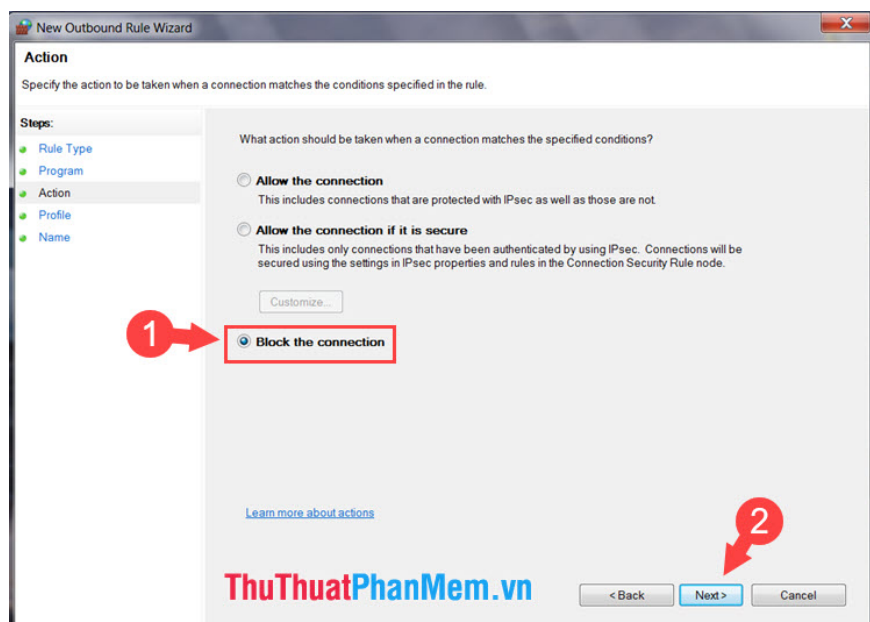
New Outbound Rule Wizard

Action

Specify the action to be taken when a connection matches the conditions specified in the rule.

Steps:
Rule Type
Program
Action
Profile
Name

What action should be taken when a connection matches the specified conditions?

Allow the connection
This includes connections that are protected with IPsec as well as those are not.

Allow the connection if it is secure
This includes only connections that have been authenticated by using IPsec. Connections will be secured using the settings in IPsec properties and rules in the Connection Security Rule node.

Customize...

1

Block the connection

Learn more about actions

2

ThuThuatPhanMem.vn

< Back
Next >
Cancel